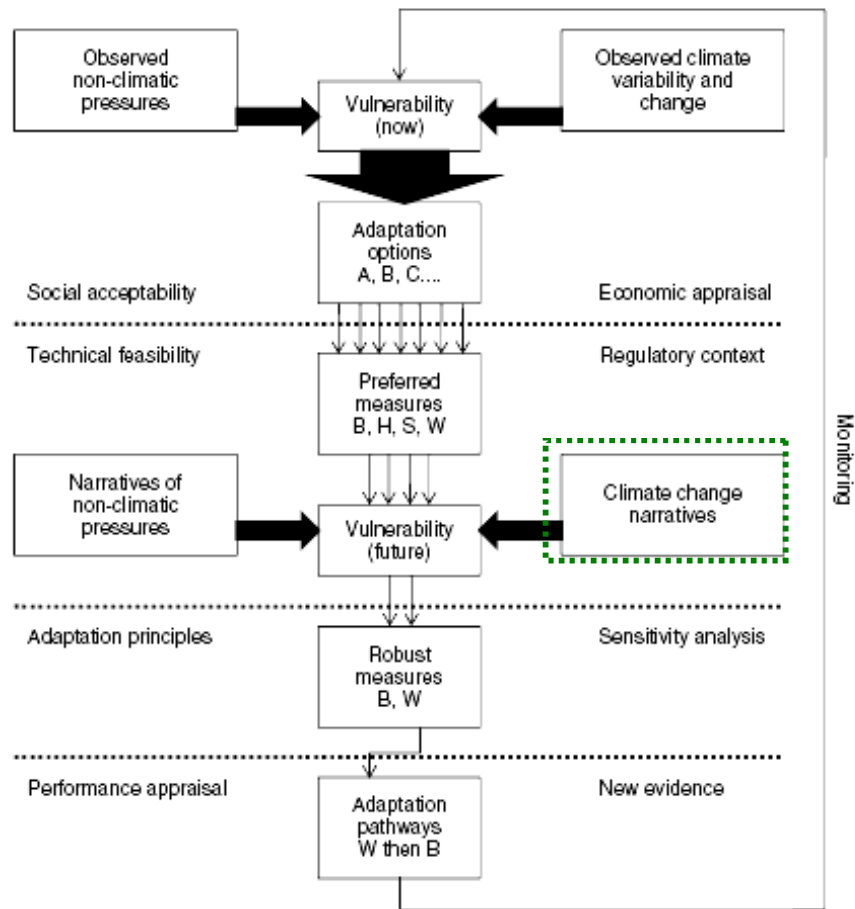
Observed non-climatic pressures

Vulnerability (now)

Observed climate variability and change

Adaptation options A, B, C....

Social acceptability

Economic appraisal

Technical feasibility

Regulatory context

Preferred measures B, H, S, W

Narratives of non-climatic pressures

Vulnerability (future)

Climate change narratives

Monitoring

Adaptation principles

Sensitivity analysis

Robust measures B, W

Performance appraisal

New evidence

Adaptation pathways W then B